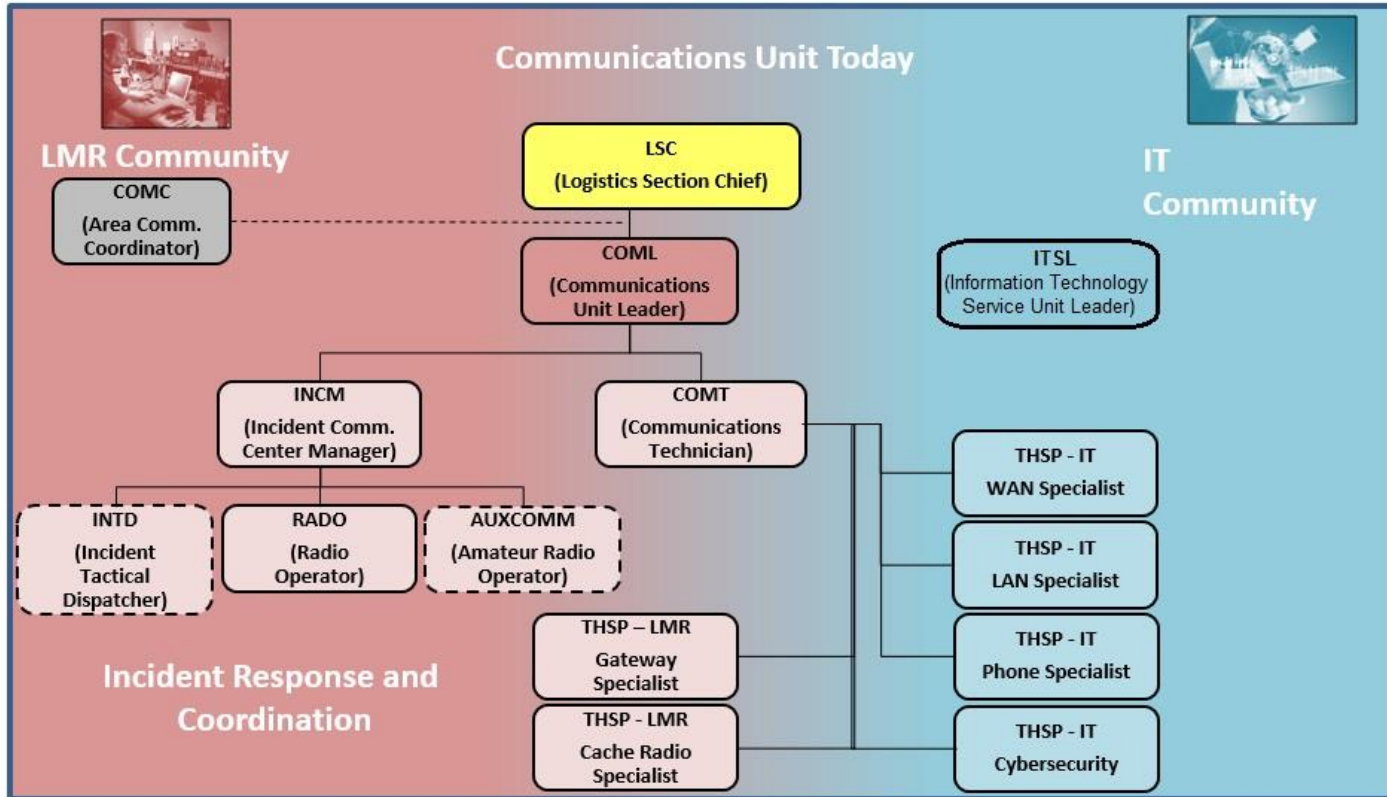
Communications Unit Today

LMR Community

IT Community

COMC
(Area Comm. Coordinator)

LSC
(Logistics Section Chief)

COML
(Communications Unit Leader)

ITSL
(Information Technology Service Unit Leader)

INCM
(Incident Comm. Center Manager)

COMT
(Communications Technician)

INTD
(Incident Tactical Dispatcher)

RADO
(Radio Operator)

AUXCOMM
(Amateur Radio Operator)

THSP - IT
WAN Specialist

THSP - IT
LAN Specialist

THSP - IT
Phone Specialist

THSP - IT
Cybersecurity

THSP – LMR
Gateway Specialist

THSP - LMR
Cache Radio Specialist

Incident Response and Coordination